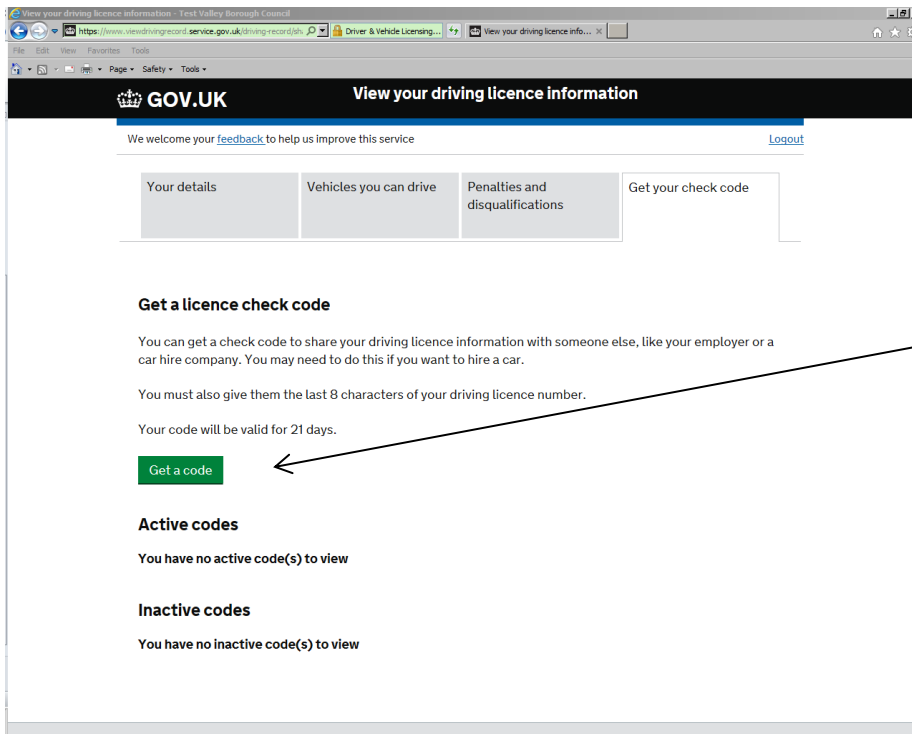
View your driving licence information - Test Valley Borough Council

https://www.viewdrivingrecord.service.gov.uk/driving-record/sh... Driver & Vehicle Licensing... View your driving licence info... ×

File Edit View Favorites Tools

Page ▾ Safety ▾ Tools ▾

GOV.UK View your driving licence information

We welcome your feedback to help us improve this service

Logout

| Your details | Vehicles you can drive | Penalties and disqualifications | Get your check code |
|---|---|---|---|

Get a licence check code

You can get a check code to share your driving licence information with someone else, like your employer or a car hire company. You may need to do this if you want to hire a car.

You must also give them the last 8 characters of your driving licence number.

Your code will be valid for 21 days.

Get a code

Active codes

You have no active code(s) to view

Inactive codes

You have no inactive code(s) to view